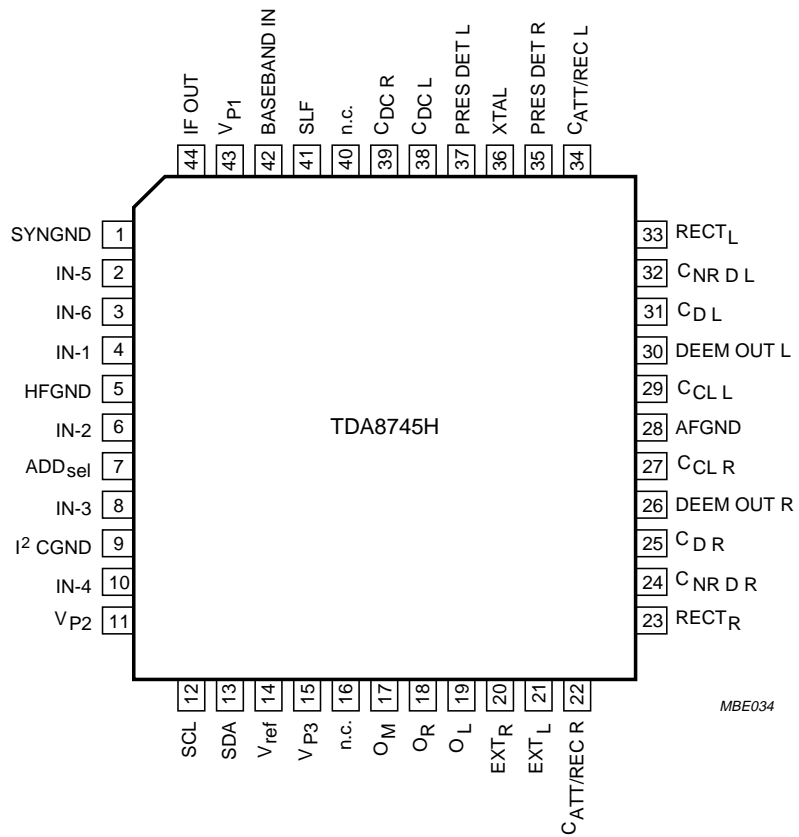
IF OUT 44
$V_{P1}$ 43
BASEBAND IN 42
SLF 41
n.c. 40
$C_{DC\ R}$ 39
$C_{DC\ L}$ 38
PRES DET L 37
XTAL 36
PRES DET R 35
$C_{ATT/REC\ L}$ 34

SYNGND 1
IN-5 2
IN-6 3
IN-1 4
HFGND 5
IN-2 6
$ADD_{sel}$ 7
IN-3 8
$I^2$ CGND 9
IN-4 10
$V_{P2}$ 11

33 $RECT_L$
32 $C_{NR\ D\ L}$
31 $C_{D\ L}$
30 DEEM OUT L
29 $C_{CL\ L}$
28 AFGND
27 $C_{CL\ R}$
26 DEEM OUT R
25 $C_{D\ R}$
24 $C_{NR\ D\ R}$
23 $RECT_R$

TDA8745H

12 SCL
13 SDA
14 $V_{ref}$
15 $V_{P3}$
16 n.c.
17 $O_M$
18 $O_R$
19 $O_L$
20 $EXT_R$
21 $EXT_L$
22 $C_{ATT/REC\ R}$

MBE034